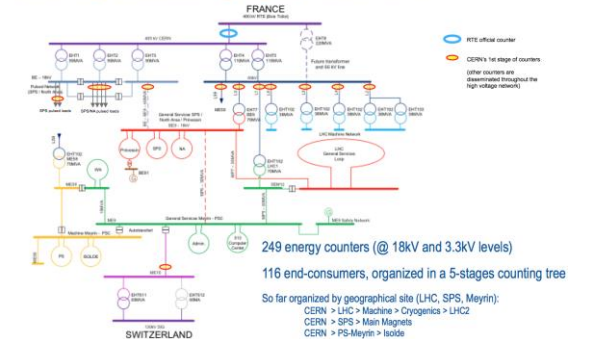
FRANCE

400 kV RTE (Bois Tollot)

400 kV CERN

EHT1 90MVA

EHT2 90MVA

EHT3 90MVA

EHT4 110MVA

EHT5 110MVA

EHT6 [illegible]

Future transformer and 66 kV line

RTE official counter

CERN's 1st stage of counters

(other counters are disseminated throughout the high voltage network)

SPS pulsed loads

SPS/NA pulsed loads

EHT7 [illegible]

EHT102 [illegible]

LHC Machine Network

General Services SPS / North Area / Prévessin

Prévessin

SPS

NA

LHC General Services Loop

EHT101 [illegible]

ME9

ME59

Meyrin

General Services Meyrin - PS2

PS

ISOLDE

Machine Meyrin - PS

CERN Computer Centre

ME9 Safety Network

ME11

EHT511 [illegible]

EHT512 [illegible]

SWITZERLAND

249 energy counters (@ 18kV and 3.3kV levels)

116 end-consumers, organized in a 5-stages counting tree

So far organized by geographical site (LHC, SPS, Meyrin):

CERN > LHC > Machine > Cryogenics > LHC2

CERN > SPS > Main Magnets

CERN > PS-Meyrin > Isolde